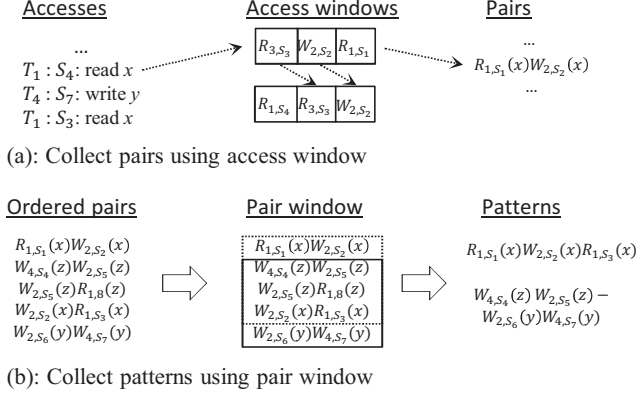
Accesses

...

$T_1: S_4$: read $x$

$T_4: S_7$: write $y$

$T_1: S_3$: read $x$

Access windows

| $R_{3,S_3}$ | $W_{2,S_2}$ | $R_{1,S_1}$ |
|---|---|---|

| $R_{1,S_4}$ | $R_{3,S_3}$ | $W_{2,S_2}$ |
|---|---|---|

Pairs

...

$R_{1,S_1}(x)W_{2,S_2}(x)$

...

(a): Collect pairs using access window

Ordered pairs

$R_{1,S_1}(x)W_{2,S_2}(x)$
$W_{4,S_4}(z)W_{2,S_5}(z)$
$W_{2,S_5}(z)R_{1,8}(z)$
$W_{2,S_2}(x)R_{1,S_3}(x)$
$W_{2,S_6}(y)W_{4,S_7}(y)$

Pair window

$R_{1,S_1}(x)W_{2,S_2}(x)$
$W_{4,S_4}(z)W_{2,S_5}(z)$
$W_{2,S_5}(z)R_{1,8}(z)$
$W_{2,S_2}(x)R_{1,S_3}(x)$
$W_{2,S_6}(y)W_{4,S_7}(y)$

Patterns

$R_{1,S_1}(x)W_{2,S_2}(x)R_{1,S_3}(x)$

$W_{4,S_4}(z)\,W_{2,S_5}(z) -$
$W_{2,S_6}(y)W_{4,S_7}(y)$

(b): Collect patterns using pair window